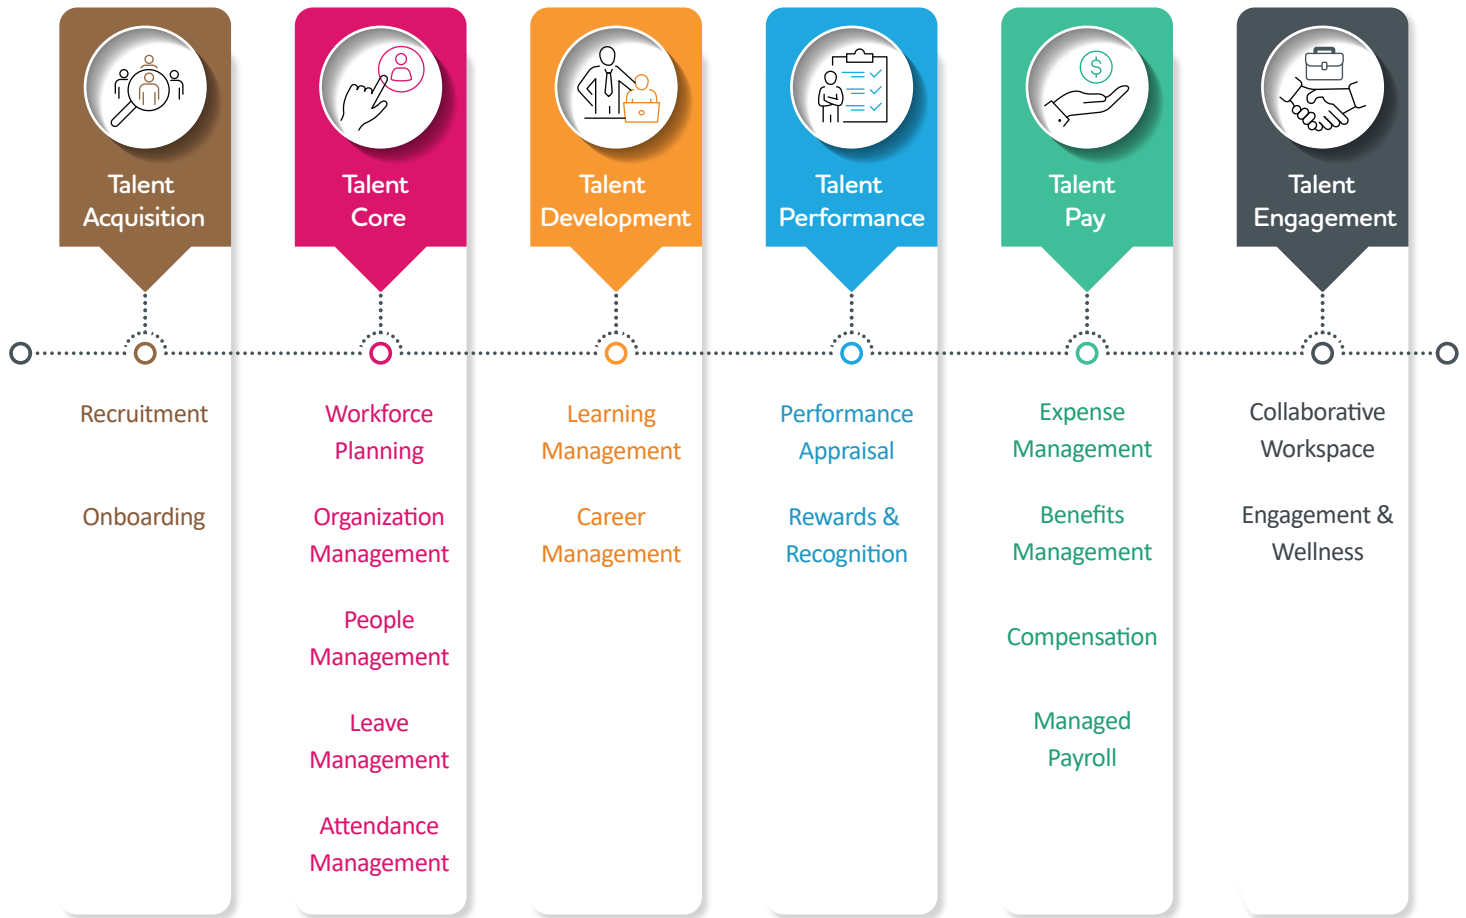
Talent Acquisition

Recruitment

Onboarding

Talent Core

Workforce Planning

Organization Management

People Management

Leave Management

Attendance Management

Talent Development

Learning Management

Career Management

Talent Performance

Performance Appraisal

Rewards & Recognition

Talent Pay

Expense Management

Benefits Management

Compensation

Managed Payroll

Talent Engagement

Collaborative Workspace

Engagement & Wellness